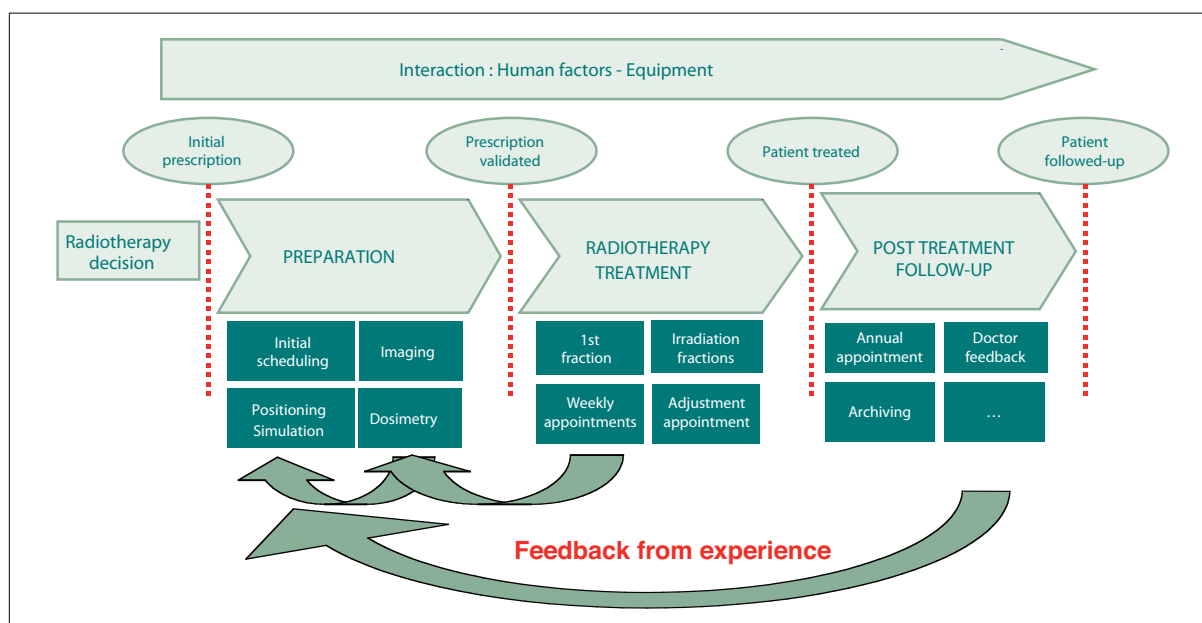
Interaction : Human factors - Equipment

Initial prescription

Prescription validated

Patient treated

Patient followed-up

Radiotherapy decision

PREPARATION

RADIOTHERAPY TREATMENT

POST TREATMENT FOLLOW-UP

Initial scheduling

Imaging

Positioning Simulation

Dosimetry

1st fraction

Irradiation fractions

Weekly appointments

Adjustment appointment

Annual appointment

Doctor feedback

Archiving

...

Feedback from experience